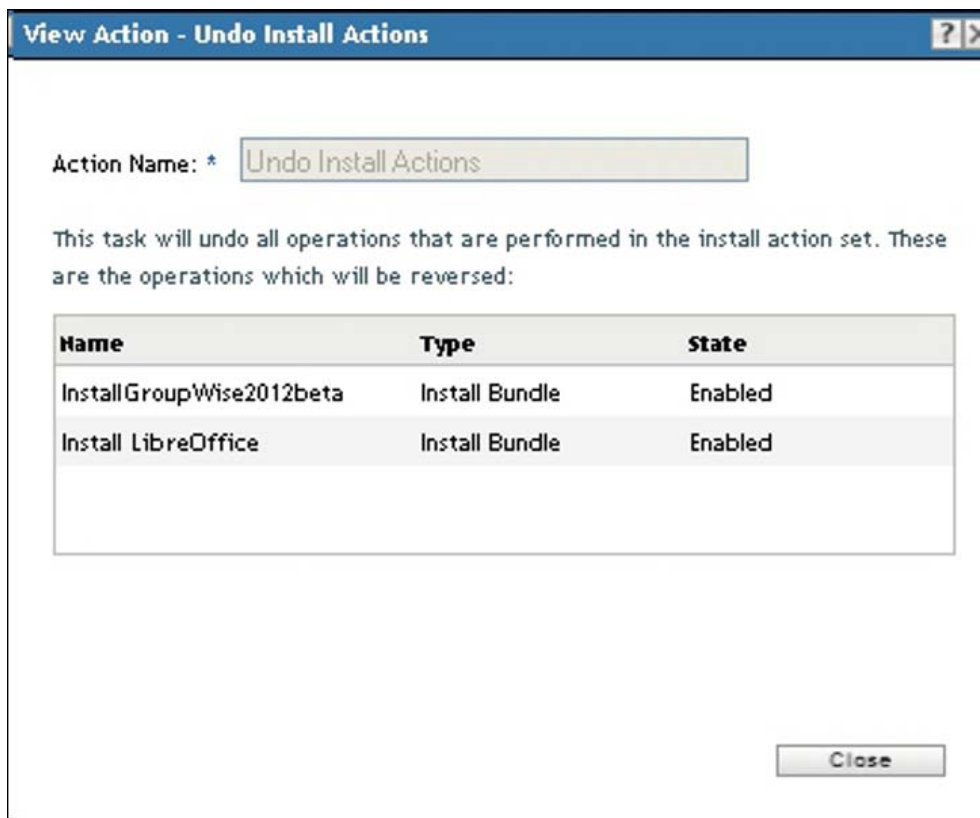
View Action - Undo Install Actions

?

Action Name: * Undo Install Actions

This task will undo all operations that are performed in the install action set. These are the operations which will be reversed:

| Name | Type | State |
|---|---|---|
| InstallGroupWise2012beta | Install Bundle | Enabled |
| Install LibreOffice | Install Bundle | Enabled |

Close